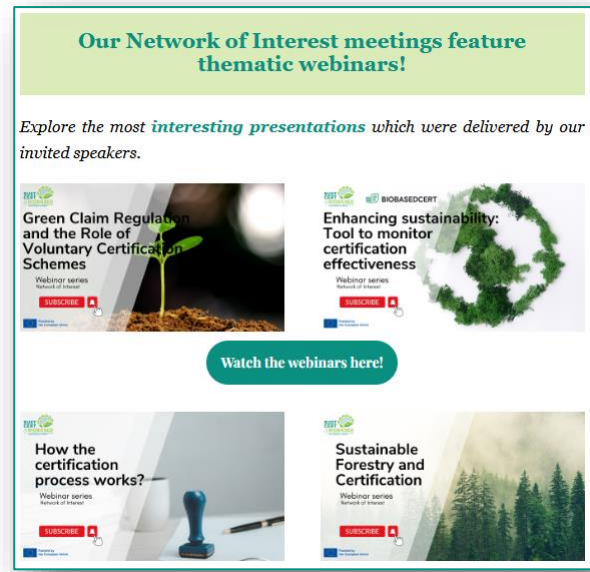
Our Network of Interest meetings feature thematic webinars!

Explore the most interesting presentations which were delivered by our invited speakers.

Green Claim Regulation and the Role of Voluntary Certification Schemes

Webinar series
Network of Interest

SUBSCRIBE

BIOBASEDCERT

Enhancing sustainability: Tool to monitor certification effectiveness

Webinar series
Network of Interest

SUBSCRIBE

Watch the webinars here!

How the certification process works?

Webinar series
Network of Interest

SUBSCRIBE

Sustainable Forestry and Certification

Webinar series
Network of Interest

SUBSCRIBE